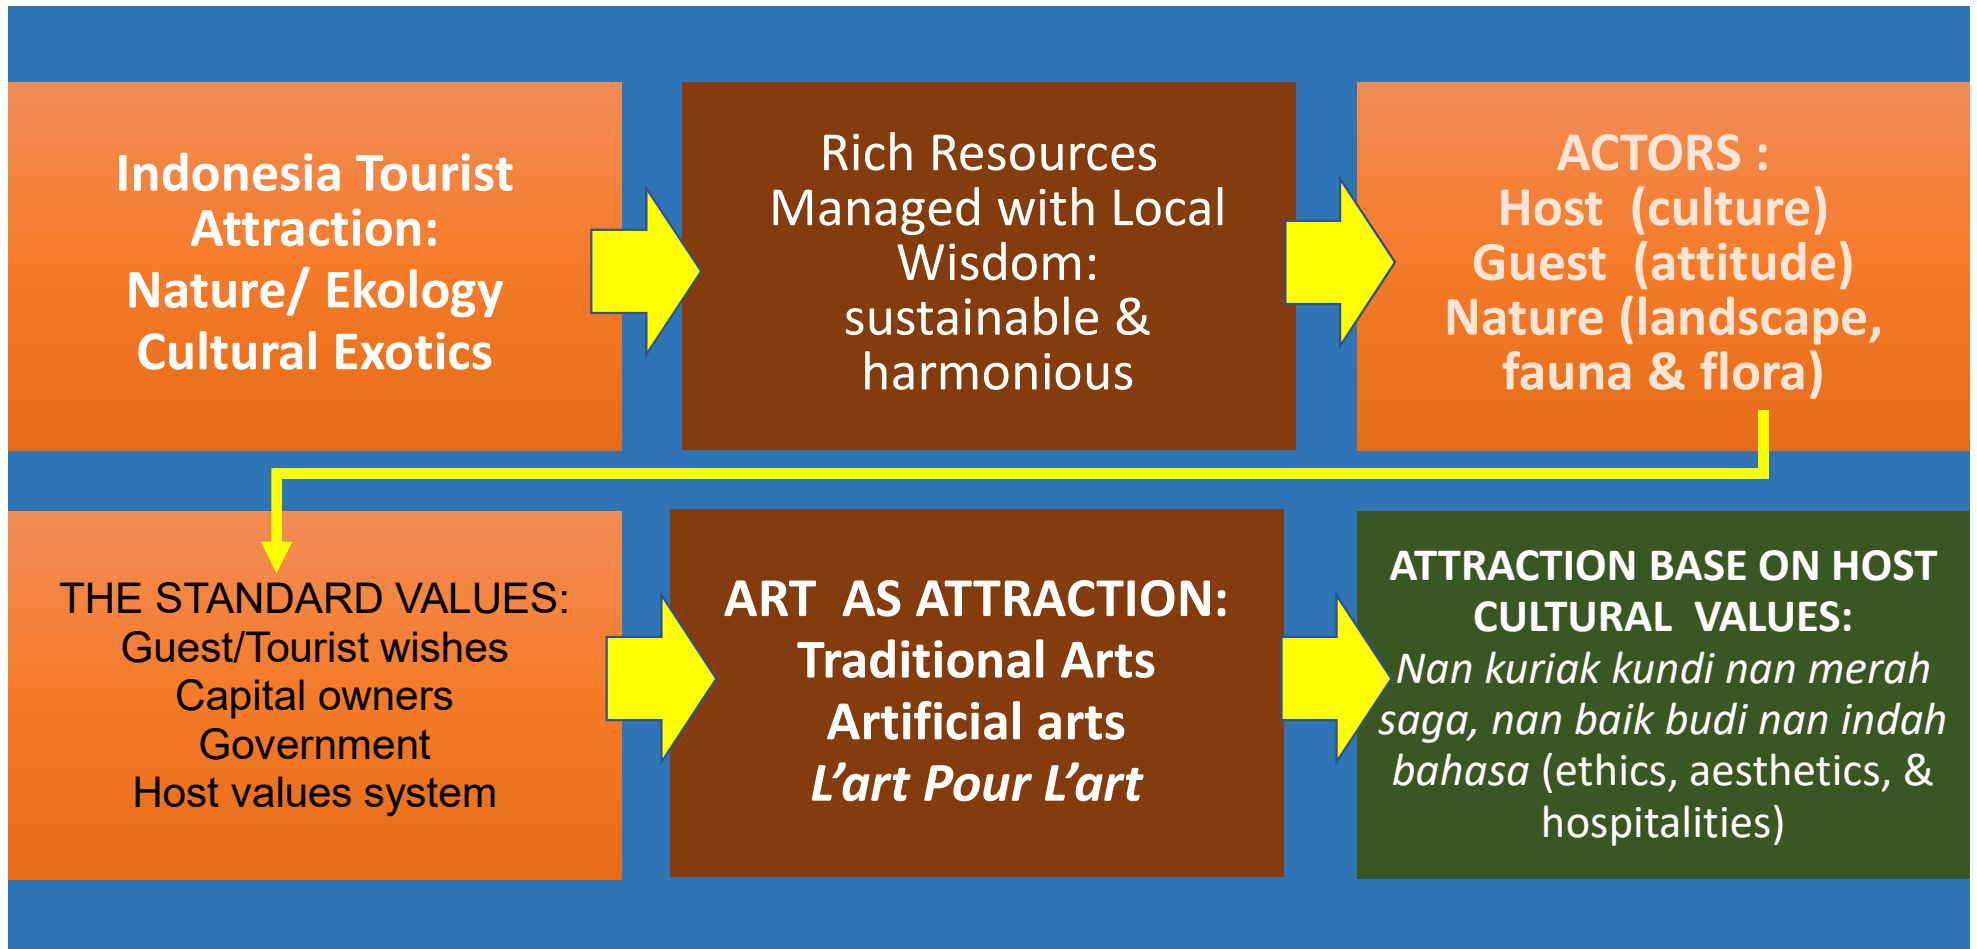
Indonesia Tourist Attraction: Nature/ Ekology Cultural Exotics

Rich Resources Managed with Local Wisdom: sustainable & harmonious

ACTORS :
Host (culture)
Guest (attitude)
Nature (landscape, fauna & flora)

THE STANDARD VALUES:
Guest/Tourist wishes
Capital owners
Government
Host values system

ART AS ATTRACTION:
Traditional Arts
Artificial arts
L'art Pour L'art

ATTRACTION BASE ON HOST CULTURAL VALUES:
Nan kuriak kundi nan merah saga, nan baik budi nan indah bahasa (ethics, aesthetics, & hospitalities)